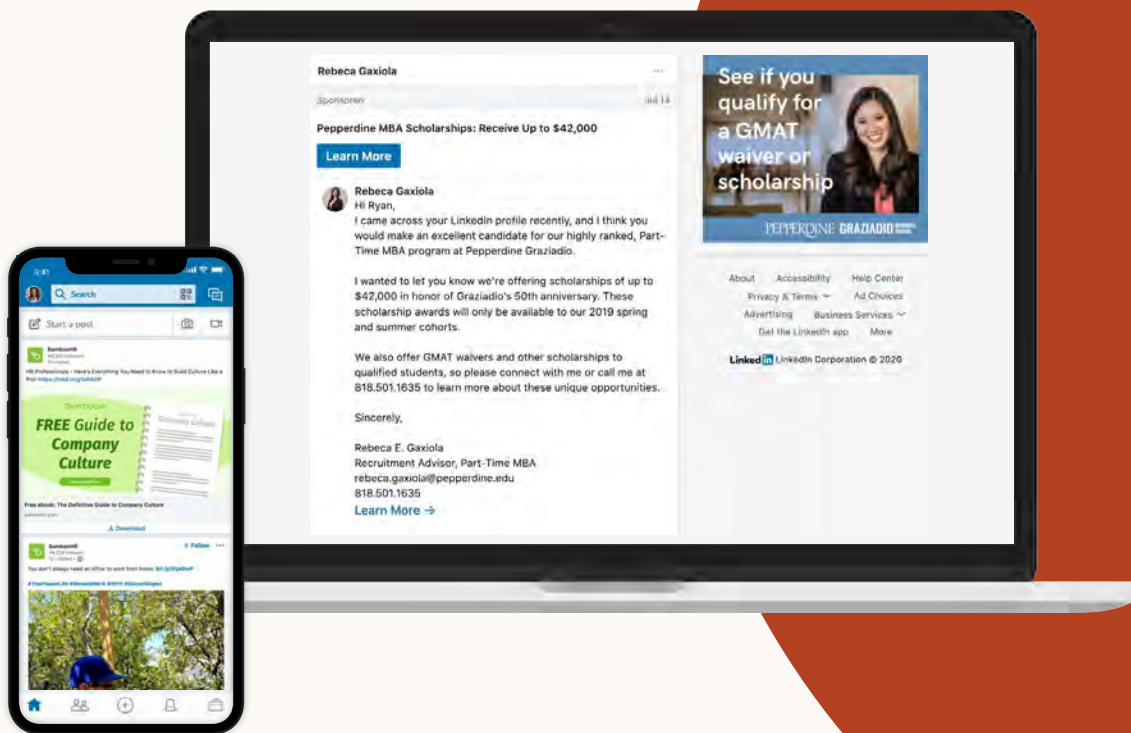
Rebeca Gaxiola

Sponsored

Jul 14

Pepperdine MBA Scholarships: Receive Up to $42,000

Learn More

Rebeca Gaxiola
Hi Ryan,
I came across your LinkedIn profile recently, and I think you would make an excellent candidate for our highly ranked, Part-Time MBA program at Pepperdine Graziadio.

I wanted to let you know we're offering scholarships of up to $42,000 in honor of Graziadio's 50th anniversary. These scholarship awards will only be available to our 2019 spring and summer cohorts.

We also offer GMAT waivers and other scholarships to qualified students, so please connect with me or call me at 818.501.1635 to learn more about these unique opportunities.

Sincerely,

Rebeca E. Gaxiola
Recruitment Advisor, Part-Time MBA
rebeca.gaxiola@pepperdine.edu
818.501.1635
Learn More →

See if you qualify for a GMAT waiver or scholarship

PEPPERDINE GRAZIADIO BUSINESS SCHOOL

About Accessibility Help Center
Privacy & Terms Ad Choices
Advertising Business Services
Get the LinkedIn app More

LinkedIn LinkedIn Corporation © 2020

8:41

Search

Start a post

BambooHR
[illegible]
Promoted
HR Professionals - Here's Everything You Need to Know to Build Culture Like a Pro! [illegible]

BambooHR
FREE Guide to Company Culture

Free ebook: The Definitive Guide to Company Culture
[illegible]

Download

BambooHR
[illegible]
+ Follow
You don't always need an office to work from home. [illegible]
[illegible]